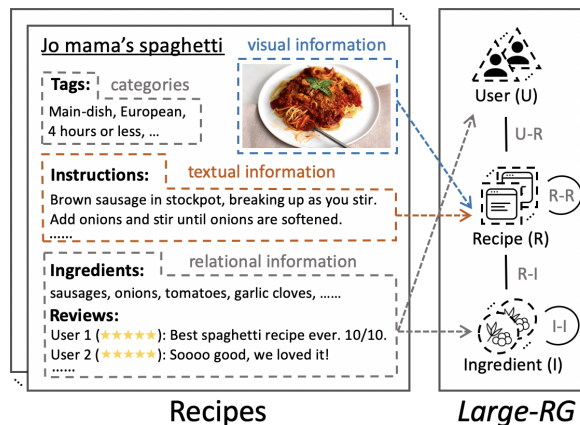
Jo mama's spaghetti

visual information

Tags: categories

Main-dish, European, 4 hours or less, ...

Instructions: textual information

Brown sausage in stockpot, breaking up as you stir. Add onions and stir until onions are softened.

......

Ingredients: relational information

sausages, onions, tomatoes, garlic cloves, ......

Reviews:

User 1 (★★★★★): Best spaghetti recipe ever. 10/10.

User 2 (★★★★★): Soooo good, we loved it!

......

User (U)

U-R

Recipe (R)

R-R

R-I

Ingredient (I)

I-I

Recipes

Large-RG